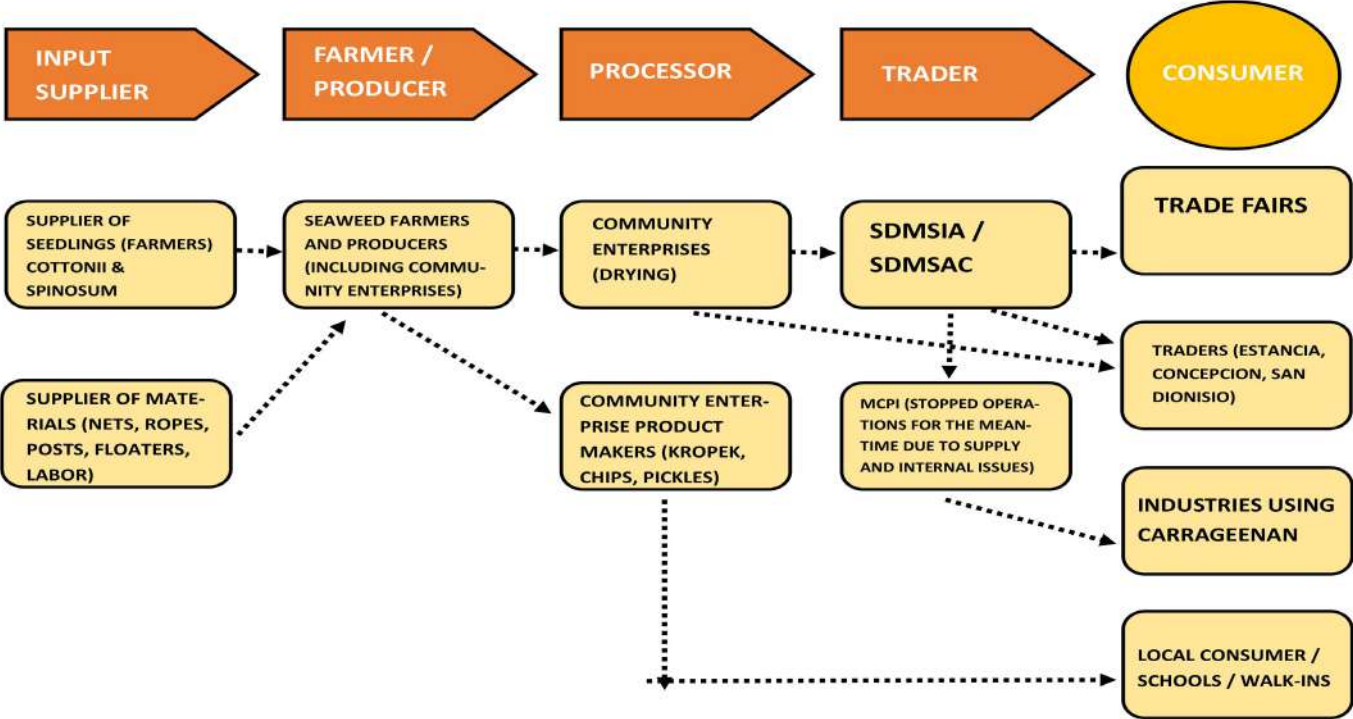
INPUT SUPPLIER

FARMER / PRODUCER

PROCESSOR

TRADER

CONSUMER

SUPPLIER OF SEEDLINGS (FARMERS) COTTONII & SPINOSUM

SEAWEED FARMERS AND PRODUCERS (INCLUDING COMMUNITY ENTERPRISES)

COMMUNITY ENTERPRISES (DRYING)

SDMSIA / SDMSAC

TRADE FAIRS

TRADERS (ESTANCIA, CONCEPCION, SAN DIONISIO)

SUPPLIER OF MATERIALS (NETS, ROPES, POSTS, FLOATERS, LABOR)

COMMUNITY ENTERPRISE PRODUCT MAKERS (KROPEK, CHIPS, PICKLES)

MCPI (STOPPED OPERATIONS FOR THE MEANTIME DUE TO SUPPLY AND INTERNAL ISSUES)

INDUSTRIES USING CARRAGEENAN

LOCAL CONSUMER / SCHOOLS / WALK-INS